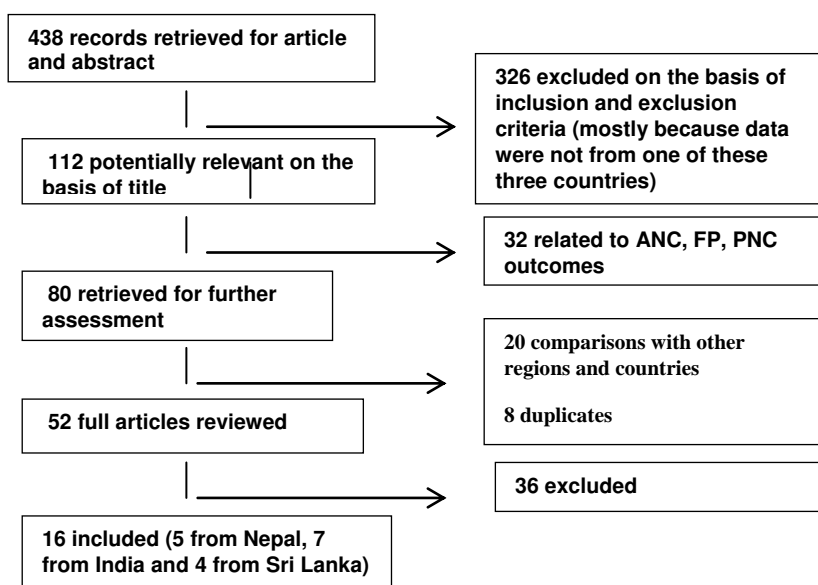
438 records retrieved for article and abstract

326 excluded on the basis of inclusion and exclusion criteria (mostly because data were not from one of these three countries)

112 potentially relevant on the basis of title

32 related to ANC, FP, PNC outcomes

80 retrieved for further assessment

20 comparisons with other regions and countries

8 duplicates

52 full articles reviewed

36 excluded

16 included (5 from Nepal, 7 from India and 4 from Sri Lanka)